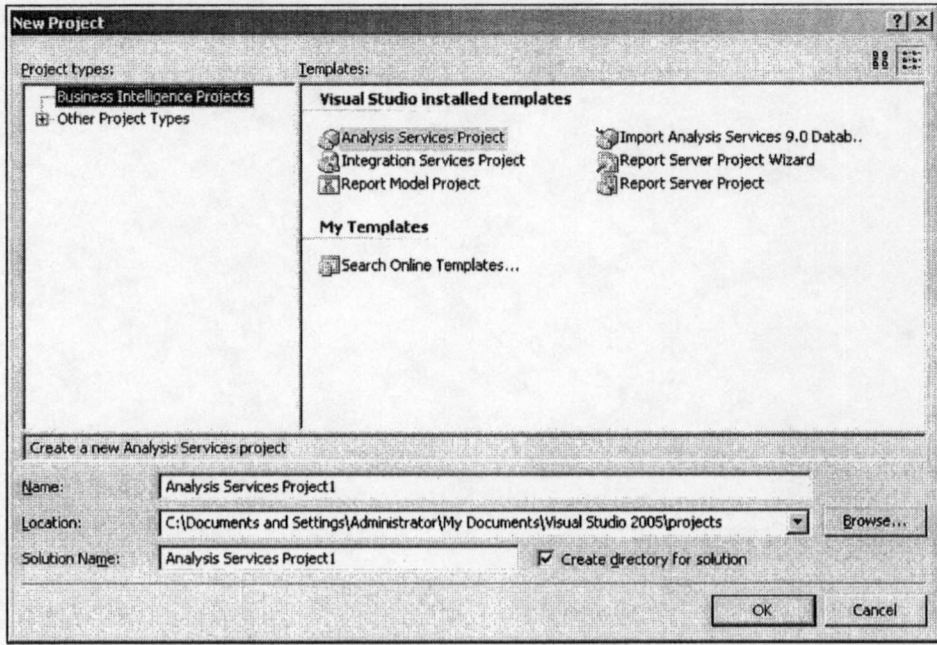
New Project

?
X

Project types:

Business Intelligence Projects
Other Project Types

Templates:

Visual Studio installed templates

Analysis Services Project
Integration Services Project
Report Model Project

Import Analysis Services 9.0 Datab..
Report Server Project Wizard
Report Server Project

My Templates

Search Online Templates...

Create a new Analysis Services project

Name: Analysis Services Project1

Location: C:\Documents and Settings\Administrator\My Documents\Visual Studio 2005\projects

Browse...

Solution Name: Analysis Services Project1

Create directory for solution

OK

Cancel